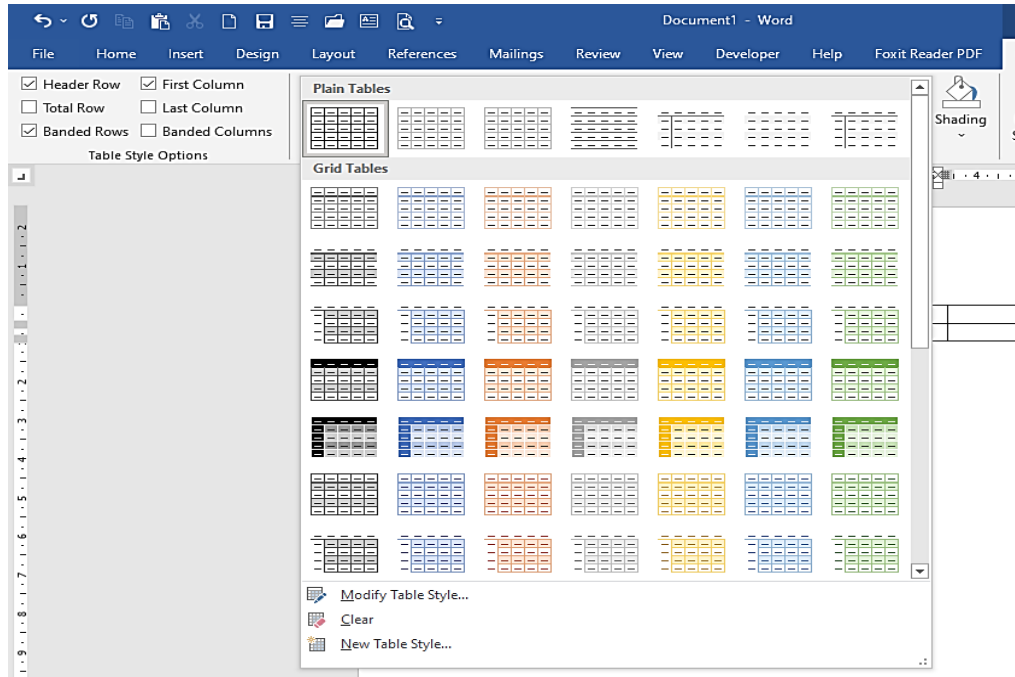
Document1 - Word

File Home Insert Design Layout References Mailings Review View Developer Help Foxit Reader PDF

Header Row
First Column
Total Row
Last Column
Banded Rows
Banded Columns
Table Style Options

Plain Tables

Grid Tables

Shading

Modify Table Style...
Clear
New Table Style...